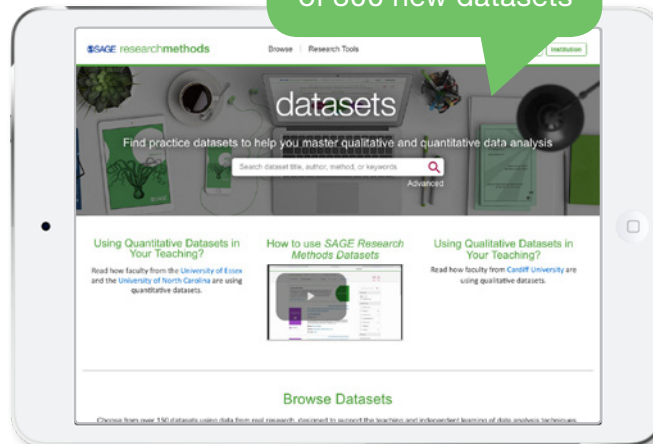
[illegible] new datasets

SAGE researchmethods Browse | Research Tools Institution

datasets

Find practice datasets to help you master qualitative and quantitative data analysis

Search dataset title, author, method, or keywords

Advanced

Using Quantitative Datasets in Your Teaching?

Read how faculty from the University of Essex and the University of North Carolina are using quantitative datasets.

How to use SAGE Research Methods Datasets

Using Qualitative Datasets in Your Teaching?

Read how faculty from Cardiff University are using qualitative datasets.

Browse Datasets

Choose from over 150 datasets using data from real research, designed to support the teaching and independent learning of data analysis techniques.